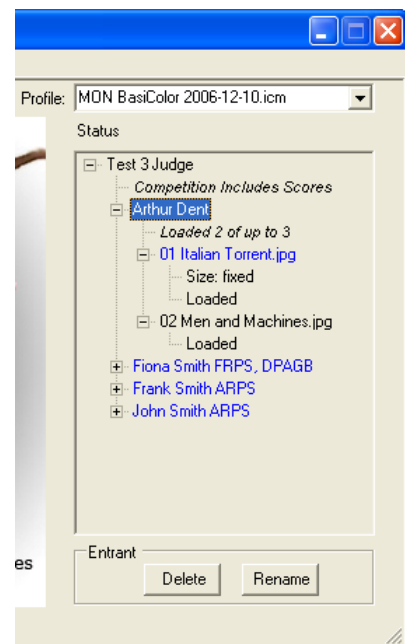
Profile: MON BasiColor 2006-12-10.icm

Status

Test 3 Judge
Competition Includes Scores
Arthur Dent
Loaded 2 of up to 3
01 Italian Torrent.jpg
Size: fixed
Loaded
02 Men and Machines.jpg
Loaded
Fiona Smith FRPS, DPAGB
Frank Smith ARPS
John Smith ARPS

es

Entrant
Delete
Rename